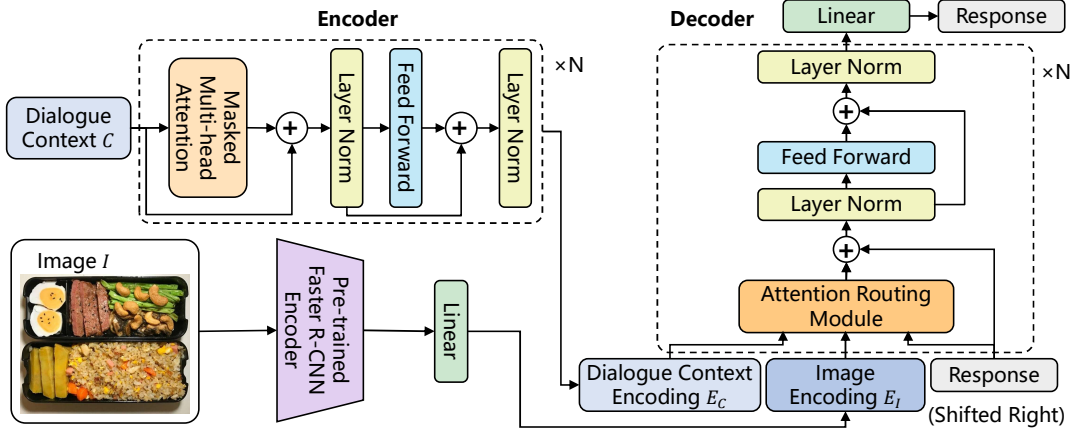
Encoder

Dialogue Context $C$

Masked Multi-head Attention

Layer Norm

Feed Forward

Layer Norm

×N

Image $I$

Pre-trained Faster R-CNN Encoder

Linear

Decoder

Linear

Response

×N

Layer Norm

Feed Forward

Layer Norm

Attention Routing Module

Dialogue Context Encoding $E_C$

Image Encoding $E_I$

Response

(Shifted Right)